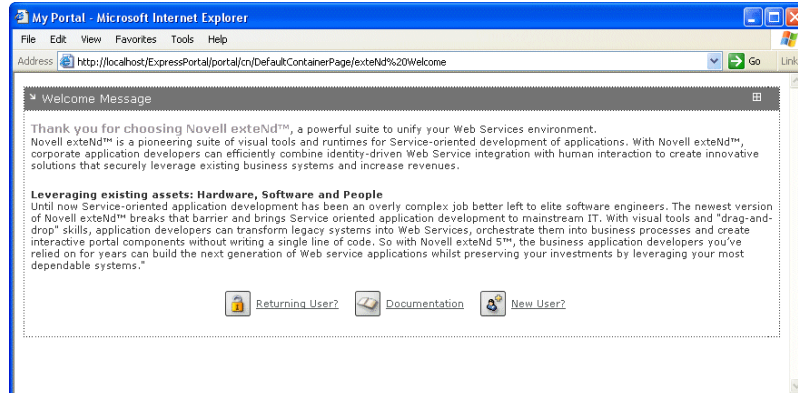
My Portal - Microsoft Internet Explorer

File Edit View Favorites Tools Help

Address http://localhost/ExpressPortal/portal/cn/DefaultContainerPage/exteNd%20Welcome Go Link

Welcome Message

Thank you for choosing Novell exteNd™, a powerful suite to unify your Web Services environment.
Novell exteNd™ is a pioneering suite of visual tools and runtimes for Service-oriented development of applications. With Novell exteNd™, corporate application developers can efficiently combine identity-driven Web Service integration with human interaction to create innovative solutions that securely leverage existing business systems and increase revenues.

Leveraging existing assets: Hardware, Software and People
Until now Service-oriented application development has been an overly complex job better left to elite software engineers. The newest version of Novell exteNd™ breaks that barrier and brings Service oriented application development to mainstream IT. With visual tools and "drag-and-drop" skills, application developers can transform legacy systems into Web Services, orchestrate them into business processes and create interactive portal components without writing a single line of code. So with Novell exteNd 5™, the business application developers you've relied on for years can build the next generation of Web service applications whilst preserving your investments by leveraging your most dependable systems."

Returning User? Documentation New User?